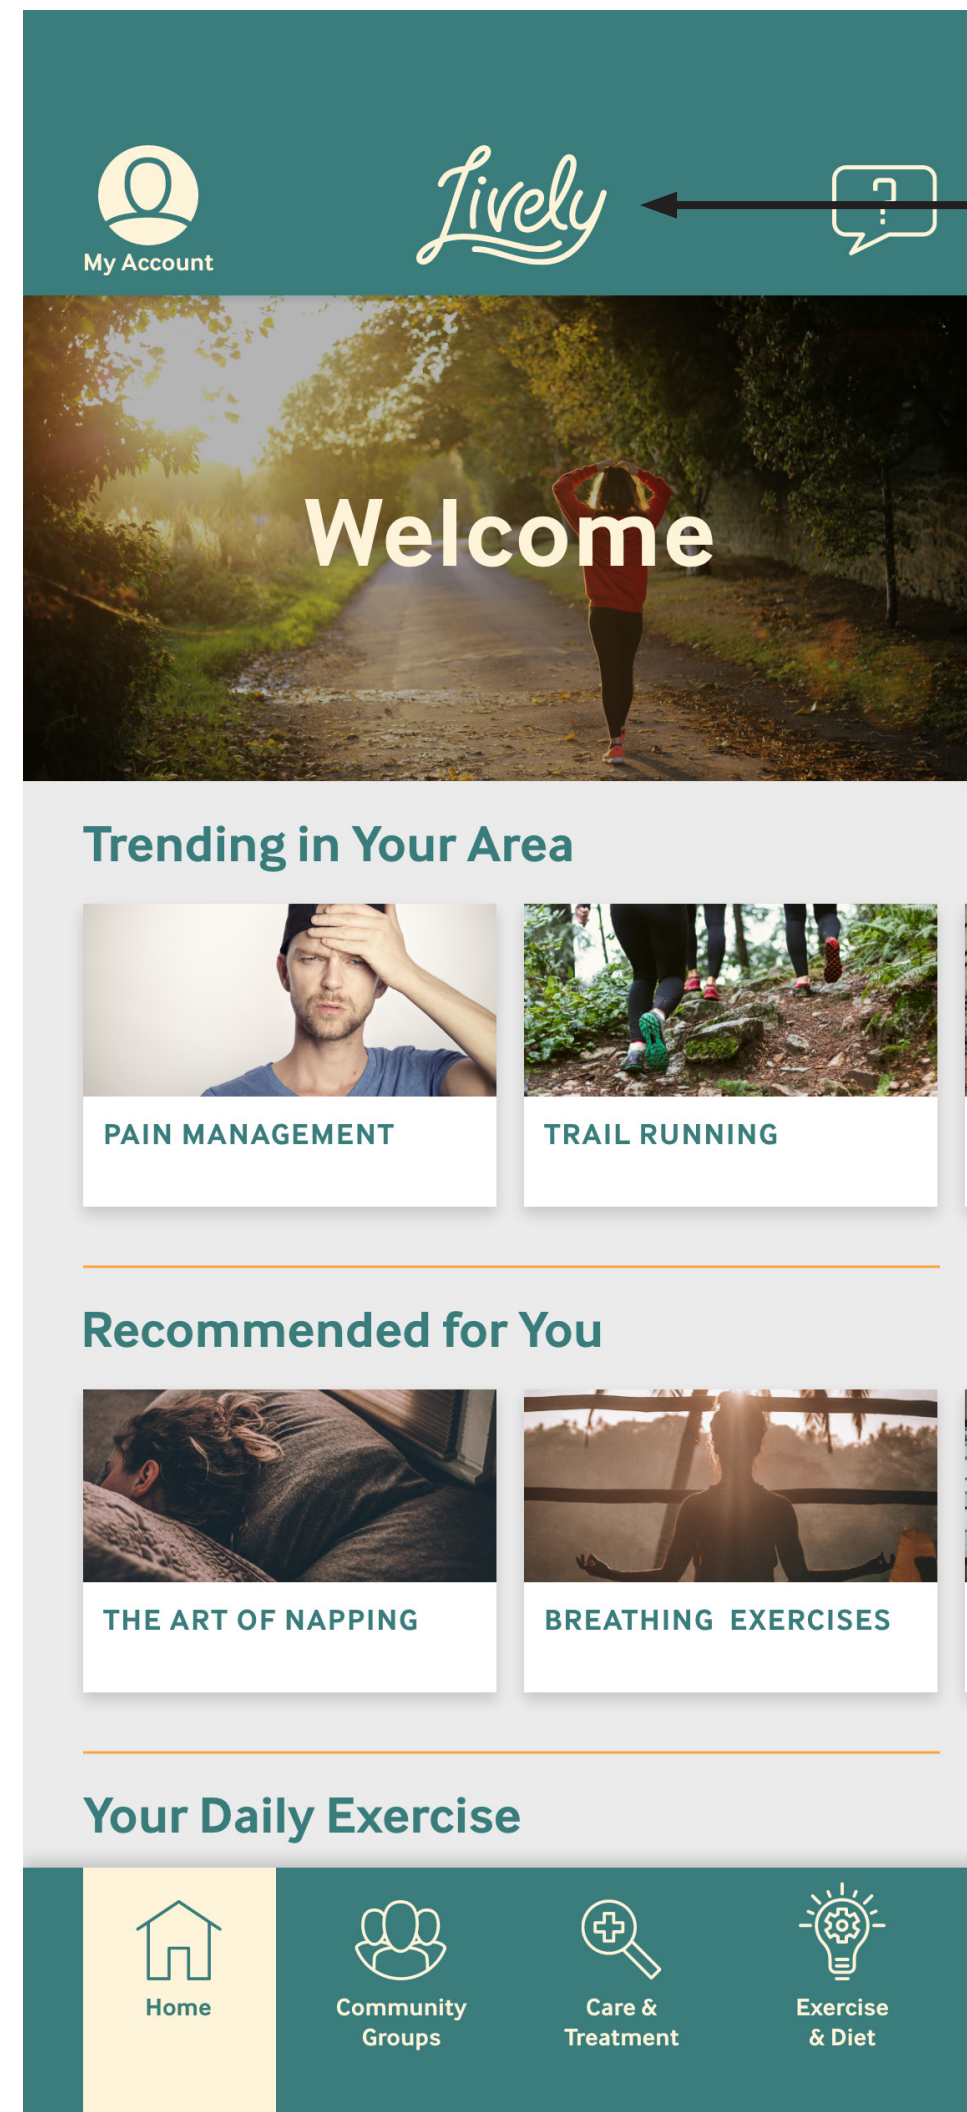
My Account

Lively

?

Welcome

Trending in Your Area

PAIN MANAGEMENT

TRAIL RUNNING

Recommended for You

THE ART OF NAPPING

BREATHING EXERCISES

Your Daily Exercise

Home

Community Groups

Care & Treatment

Exercise & Diet